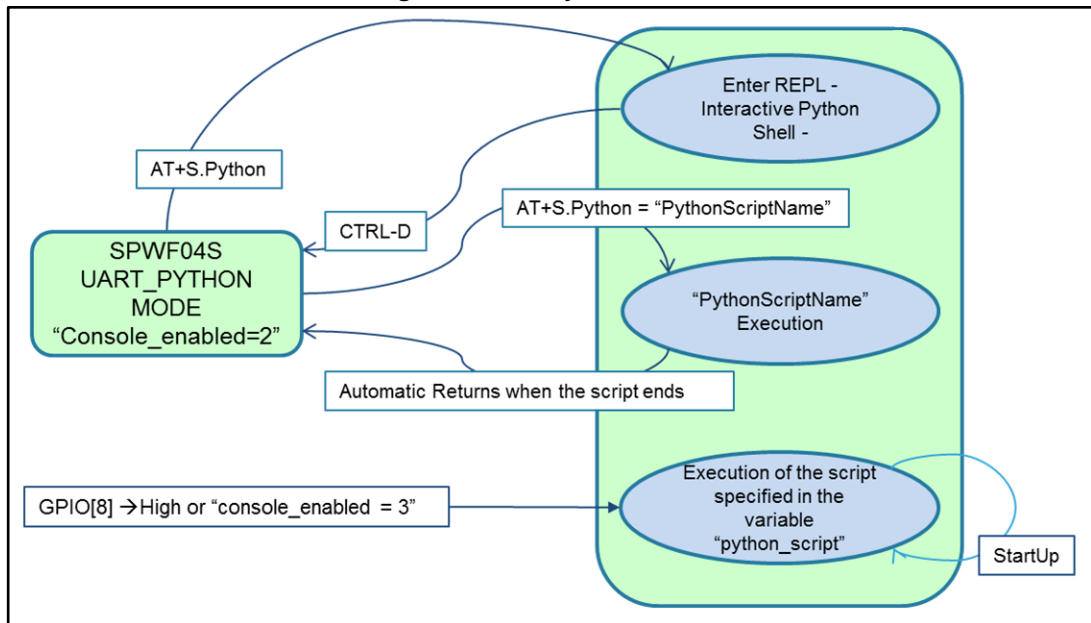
Enter REPL - Interactive Python Shell -

AT+S.Python

CTRL-D

AT+S.Python = “PythonScriptName”

SPWF04S UART_PYTHON MODE “Console_enabled=2”

“PythonScriptName” Execution

Automatic Returns when the script ends

GPIO[8] $\rightarrow$High or “console_enabled = 3”

Execution of the script specified in the variable “python_script”

StartUp